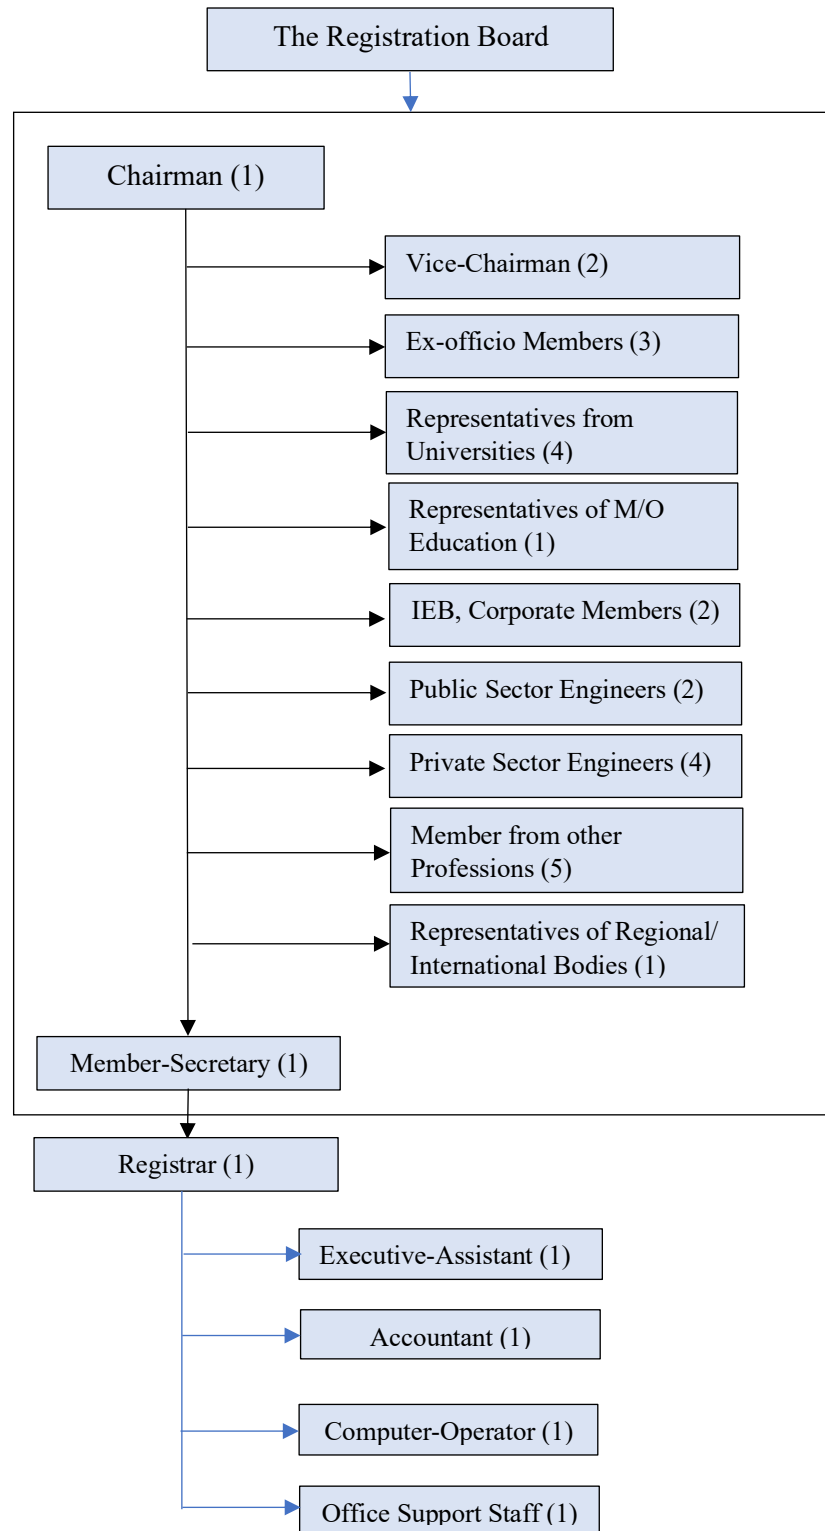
The Registration Board

Chairman (1)

Vice-Chairman (2)

Ex-officio Members (3)

Representatives from Universities (4)

Representatives of M/O Education (1)

IEB, Corporate Members (2)

Public Sector Engineers (2)

Private Sector Engineers (4)

Member from other Professions (5)

Representatives of Regional/ International Bodies (1)

Member-Secretary (1)

Registrar (1)

Executive-Assistant (1)

Accountant (1)

Computer-Operator (1)

Office Support Staff (1)